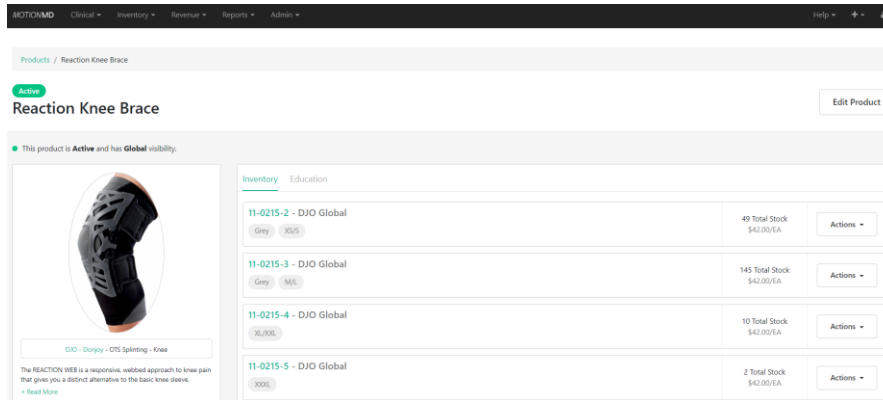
MOTIONMD Clinical ▾ Inventory ▾ Revenue ▾ Reports ▾ Admin ▾ Help ▾ ✚ ▾

Products / Reaction Knee Brace

Active
Reaction Knee Brace

Edit Product

This product is **Active** and has **Global** visibility.

DJO - Donjoy - OTS Splinting - Knee

The REACTION WEB is a responsive, webbed approach to knee pain that gives you a distinct alternative to the basic knee sleeve.

+ Read More

Inventory Education

11-0215-2 - DJO Global
Grey XS/S
49 Total Stock
$42.00/EA
Actions ▾

11-0215-3 - DJO Global
Grey M/L
145 Total Stock
$42.00/EA
Actions ▾

11-0215-4 - DJO Global
XL/XXL
10 Total Stock
$42.00/EA
Actions ▾

11-0215-5 - DJO Global
XXXL
2 Total Stock
$42.00/EA
Actions ▾